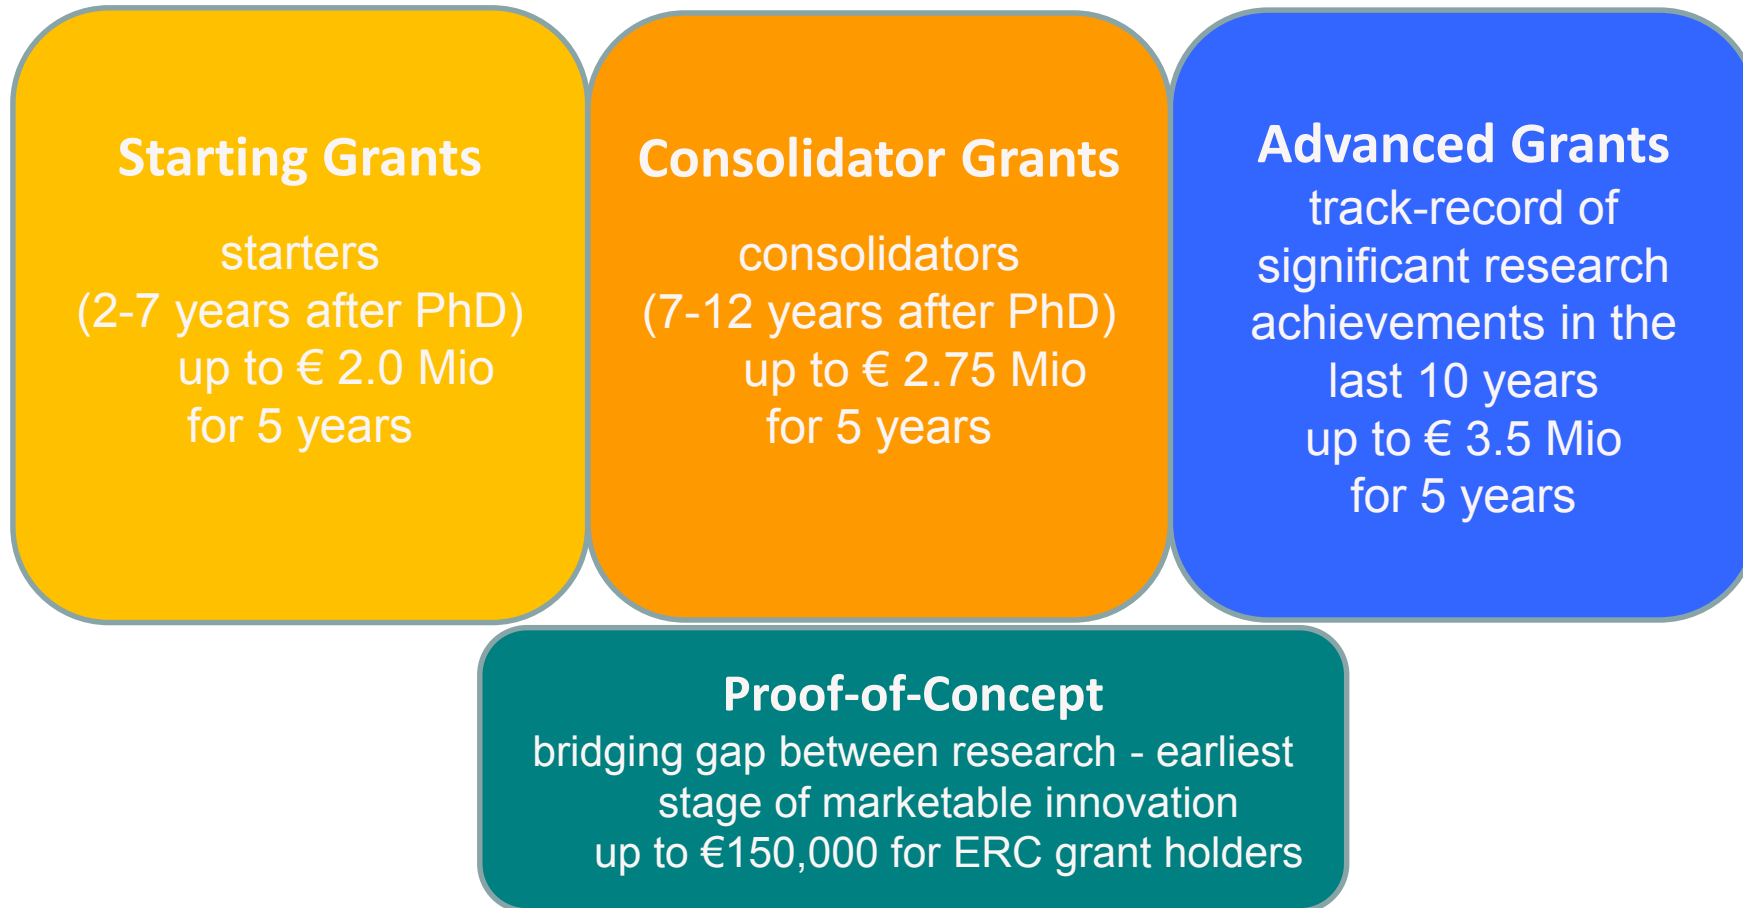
Starting Grants

starters
(2-7 years after PhD)
up to € 2.0 Mio
for 5 years

Consolidator Grants

consolidators
(7-12 years after PhD)
up to € 2.75 Mio
for 5 years

Advanced Grants
track-record of significant research achievements in the last 10 years
up to € 3.5 Mio
for 5 years

Proof-of-Concept
bridging gap between research - earliest stage of marketable innovation
up to €150,000 for ERC grant holders